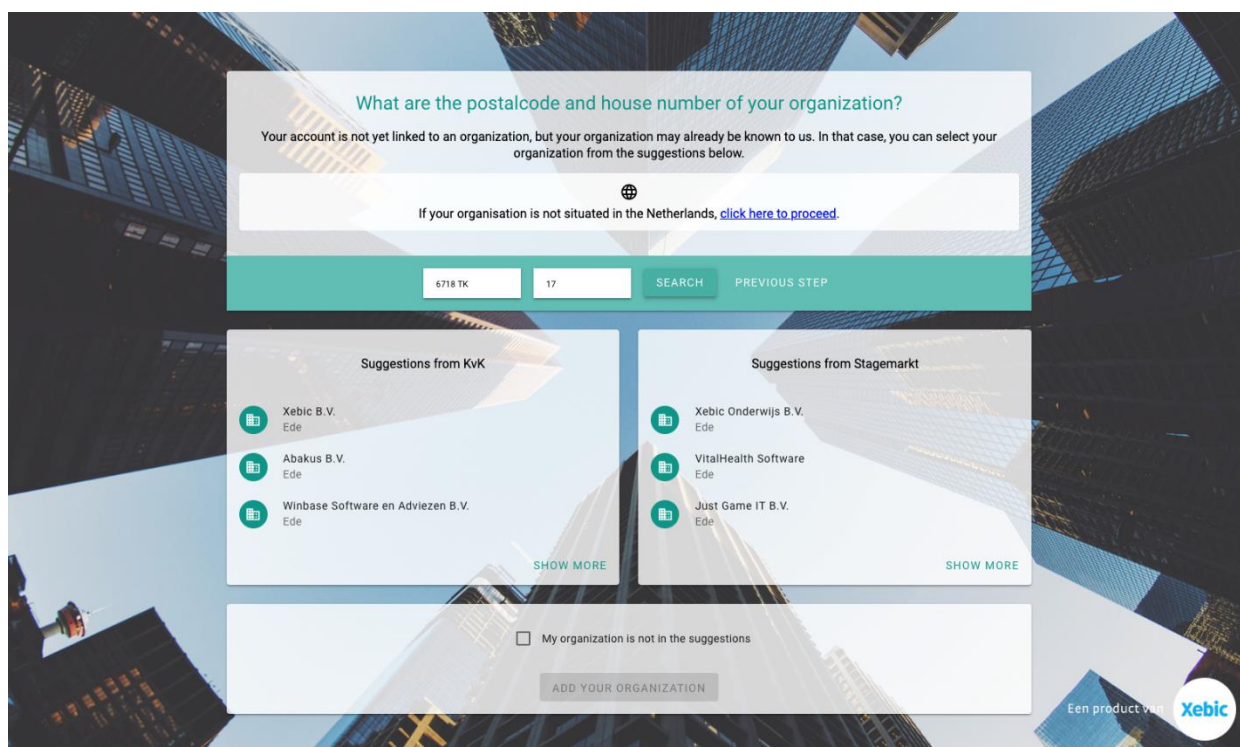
What are the postalcode and house number of your organization?

Your account is not yet linked to an organization, but your organization may already be known to us. In that case, you can select your organization from the suggestions below.

If your organisation is not situated in the Netherlands, click here to proceed.

6718 TK

17

SEARCH

PREVIOUS STEP

Suggestions from KvK

Xebic B.V.
Ede

Abakus B.V.
Ede

Winbase Software en Adviezen B.V.
Ede

SHOW MORE

Suggestions from Stagemarkt

Xebic Onderwijs B.V.
Ede

VitalHealth Software
Ede

Just Game IT B.V.
Ede

SHOW MORE

My organization is not in the suggestions

ADD YOUR ORGANIZATION

Een product van Xebic